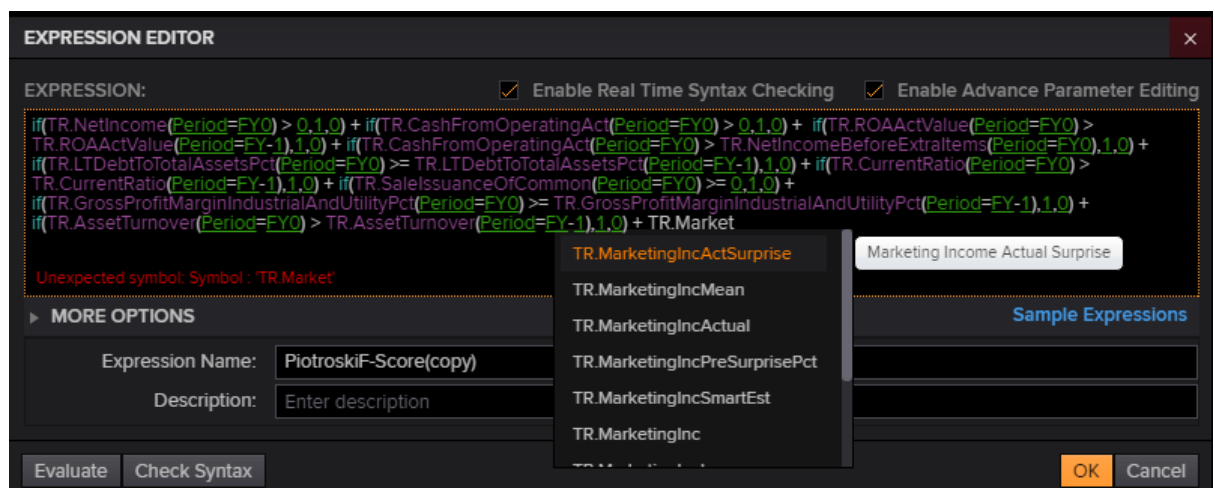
EXPRESSION EDITOR

×

EXPRESSION:

Enable Real Time Syntax Checking

Enable Advance Parameter Editing

if(TR.NetIncome(Period=FY0) > 0,1,0) + if(TR.CashFromOperatingAct(Period=FY0) > 0,1,0) + if(TR.ROAActValue(Period=FY0) > TR.ROAActValue(Period=FY-1),1,0) + if(TR.CashFromOperatingAct(Period=FY0) > TR.NetIncomeBeforeExtraItems(Period=FY0),1,0) + if(TR.LTDebtToTotalAssetsPct(Period=FY0) >= TR.LTDebtToTotalAssetsPct(Period=FY-1),1,0) + if(TR.CurrentRatio(Period=FY0) > TR.CurrentRatio(Period=FY-1),1,0) + if(TR.SaleIssuanceOfCommon(Period=FY0) >= 0,1,0) + if(TR.GrossProfitMarginIndustrialAndUtilityPct(Period=FY0) >= TR.GrossProfitMarginIndustrialAndUtilityPct(Period=FY-1),1,0) + if(TR.AssetTurnover(Period=FY0) > TR.AssetTurnover(Period=FY-1),1,0) + TR.Market

Unexpected symbol: Symbol : 'TR.Market'

TR.MarketingIncActSurprise

Marketing Income Actual Surprise

TR.MarketingIncMean

TR.MarketingIncActual

TR.MarketingIncPreSurprisePct

TR.MarketingIncSmartEst

TR.MarketingInc

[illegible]

MORE OPTIONS

Sample Expressions

Expression Name: PiotroskiF-Score(copy)

Description: Enter description

Evaluate

Check Syntax

OK

Cancel